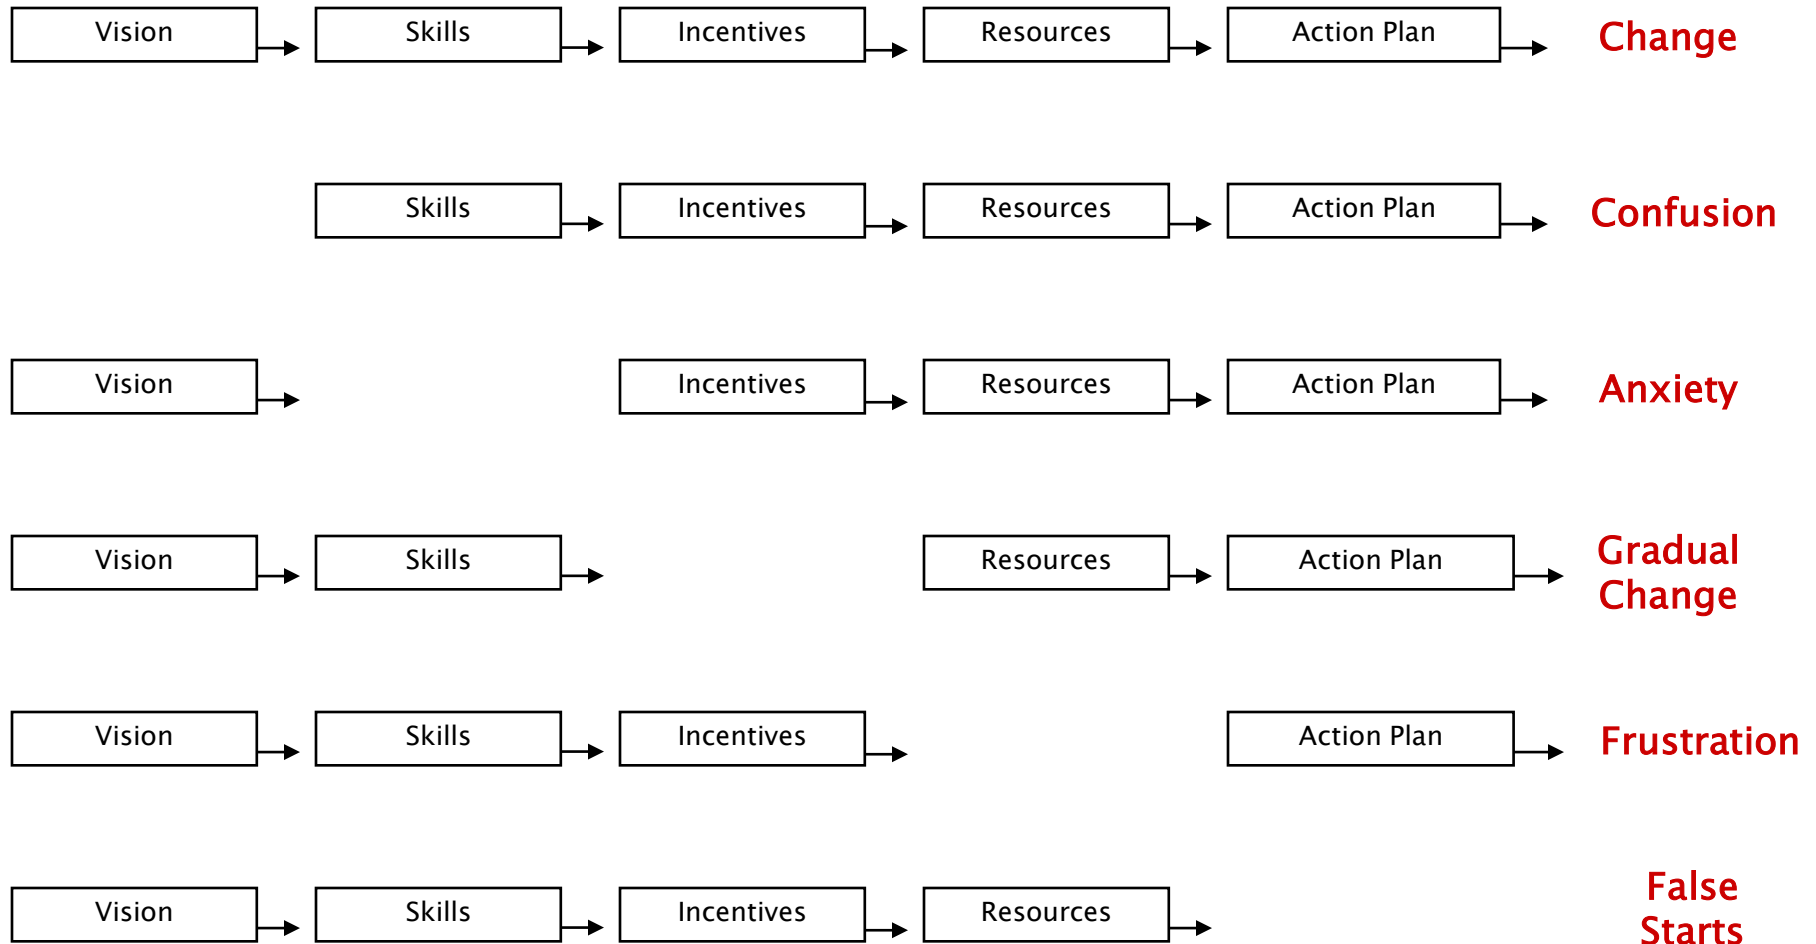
Vision → Skills → Incentives → Resources → Action Plan → Change

Skills → Incentives → Resources → Action Plan → Confusion

Vision → Incentives → Resources → Action Plan → Anxiety

Vision → Skills → Resources → Action Plan → Gradual Change

Vision → Skills → Incentives → Action Plan → Frustration

Vision → Skills → Incentives → Resources → False Starts